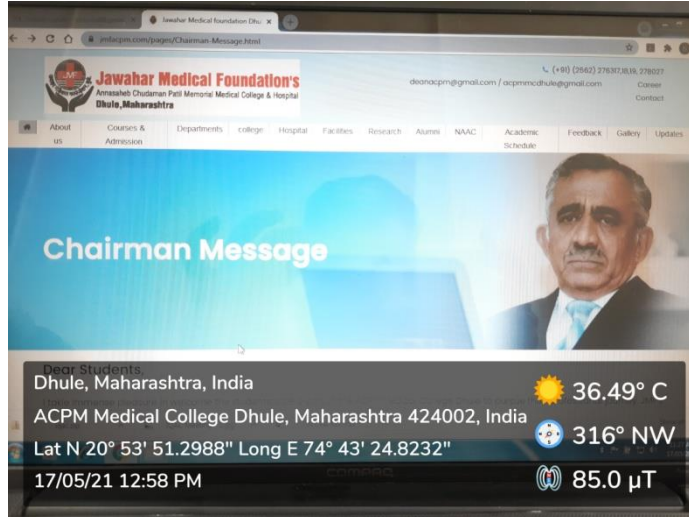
Jawahar Medical foundation Dhu ×

jmfacpm.com/pages/Chairman-Message.html

Jawahar Medical Foundation's
Annasaheb Chudaman Patil Memorial Medical College & Hospital
Dhule, Maharashtra

(+91) (2562) 276317,18,19, 278027
deanacpm@gmail.com / acpmmcdhule@gmail.com
Career
Contact

About us | Courses & Admission | Departments | college | Hospital | Facilities | Research | Alumni | NAAC | Academic Schedule | Feedback | Gallery | Updates

Chairman Message

Dear Students,
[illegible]

Dhule, Maharashtra, India
ACPM Medical College Dhule, Maharashtra 424002, India
Lat N 20° 53' 51.2988" Long E 74° 43' 24.8232"
17/05/21 12:58 PM

36.49° C
316° NW
85.0 µT

COMPAQ